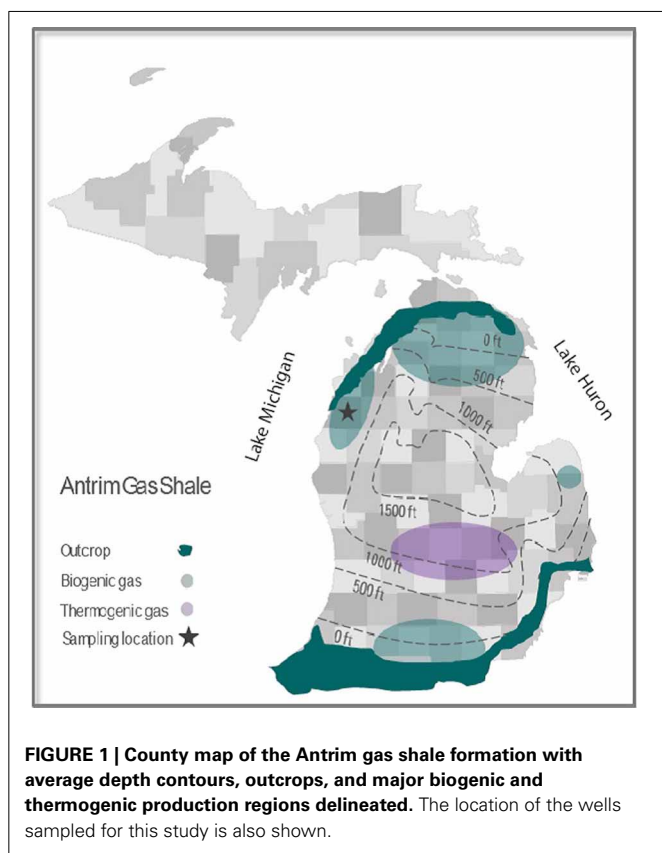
Lake Michigan

Lake Huron

0 ft

500 ft

1000 ft

1500 ft

1000 ft

500 ft

0 ft

Antrim Gas Shale

Outcrop

Biogenic gas

Thermogenic gas

Sampling location

**FIGURE 1 | County map of the Antrim gas shale formation with average depth contours, outcrops, and major biogenic and thermogenic production regions delineated.** The location of the wells sampled for this study is also shown.